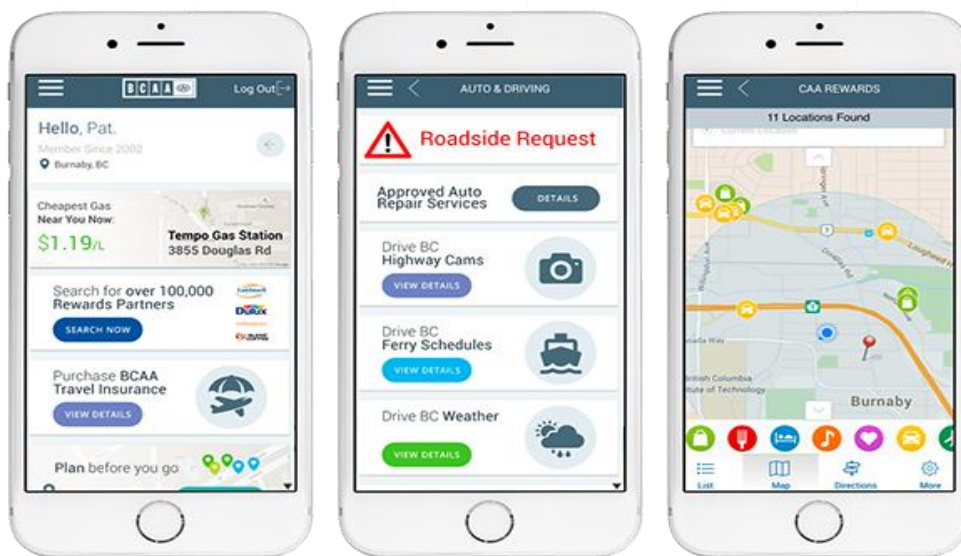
BCAA Log Out

Hello, Pat.
Member Since 2002
Burnaby, BC

Cheapest Gas Near You Now:
$1.19/L
Tempo Gas Station
3855 Douglas Rd

Search for over 100,000 Rewards Partners
SEARCH NOW

Purchase BCAA Travel Insurance
VIEW DETAILS

Plan before you go

AUTO & DRIVING

Roadside Request

Approved Auto Repair Services
DETAILS

Drive BC
Highway Cams
VIEW DETAILS

Drive BC
Ferry Schedules
VIEW DETAILS

Drive BC Weather
VIEW DETAILS

CAA REWARDS

11 Locations Found
Current Location

British Columbia Institute of Technology
Burnaby

List
Map
Directions
More